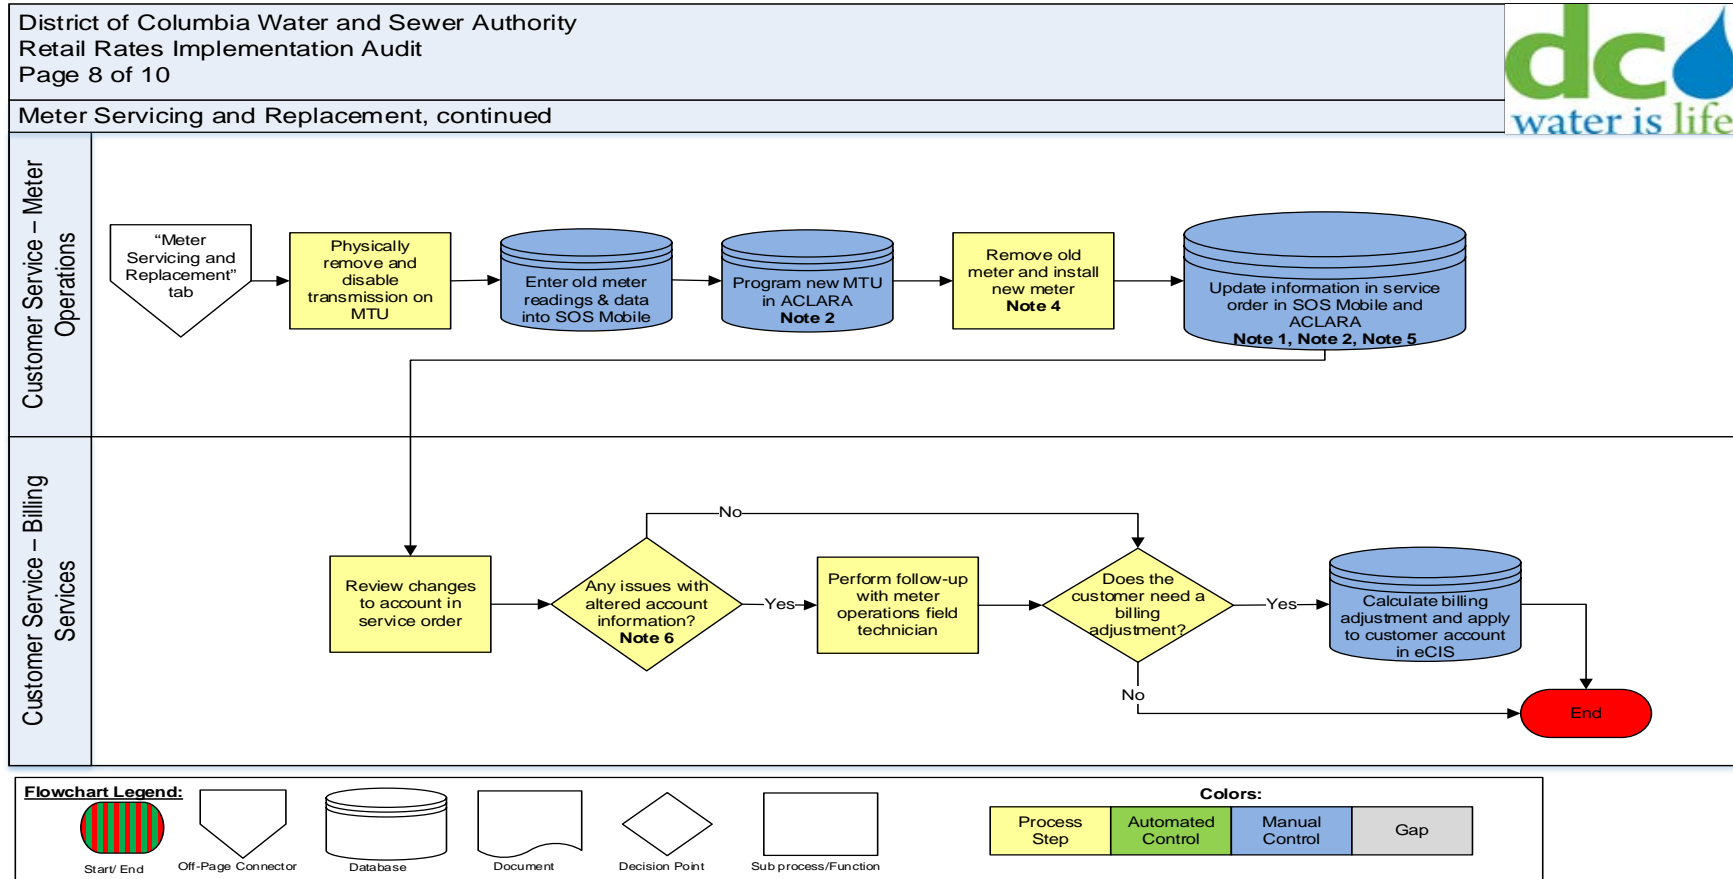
District of Columbia Water and Sewer Authority
Retail Rates Implementation Audit
Page 8 of 10

dc water is life

Meter Servicing and Replacement, continued

Customer Service – Meter Operations

"Meter Servicing and Replacement" tab

Physically remove and disable transmission on MTU

Enter old meter readings & data into SOS Mobile

Program new MTU in ACLARA
Note 2

Remove old meter and install new meter
Note 4

Update information in service order in SOS Mobile and ACLARA
Note 1, Note 2, Note 5

Customer Service – Billing Services

Review changes to account in service order

Any issues with altered account information?
Note 6

No

Yes

Perform follow-up with meter operations field technician

Does the customer need a billing adjustment?

Yes

Calculate billing adjustment and apply to customer account in eCIS

No

End

Flowchart Legend:

Start/ End

Off-Page Connector

Database

Document

Decision Point

Sub process/Function

Colors:

| Process Step | Automated Control | Manual Control | Gap |